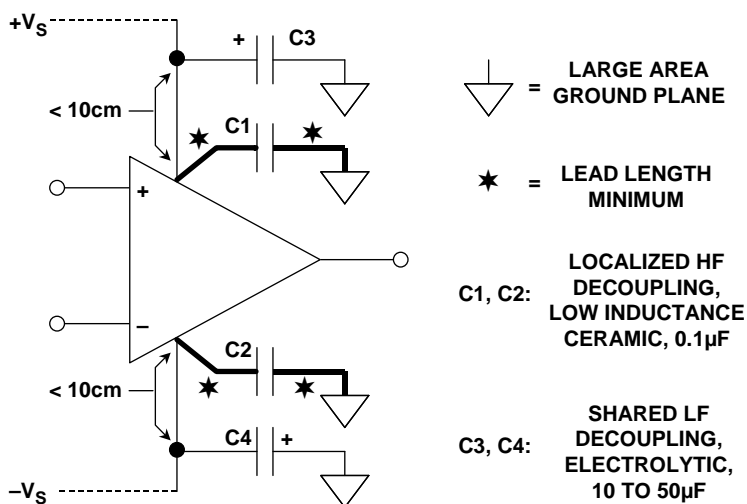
$+V_S$

+

C3

< 10cm

C1

+

–

C2

< 10cm

C4

+

$–V_S$

= LARGE AREA GROUND PLANE

= LEAD LENGTH MINIMUM

C1, C2: LOCALIZED HF DECOUPLING, LOW INDUCTANCE CERAMIC, 0.1µF

C3, C4: SHARED LF DECOUPLING, ELECTROLYTIC, 10 TO 50µF